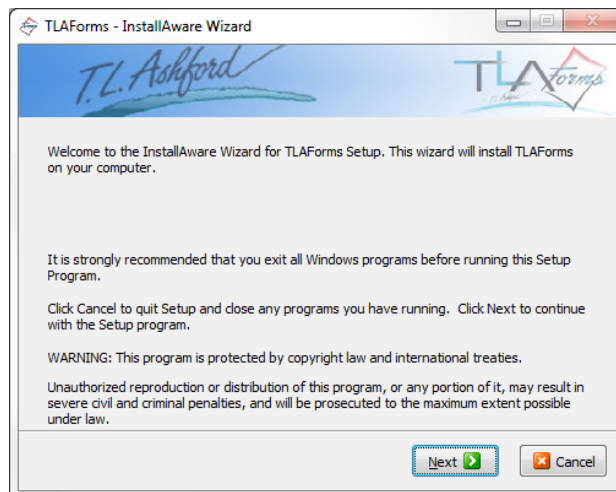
TLAForms - InstallAware Wizard

T.L. Ashford

TLA Forms

Welcome to the InstallAware Wizard for TLAForms Setup. This wizard will install TLAForms on your computer.

It is strongly recommended that you exit all Windows programs before running this Setup Program.

Click Cancel to quit Setup and close any programs you have running. Click Next to continue with the Setup program.

WARNING: This program is protected by copyright law and international treaties.

Unauthorized reproduction or distribution of this program, or any portion of it, may result in severe civil and criminal penalties, and will be prosecuted to the maximum extent possible under law.

Next

Cancel